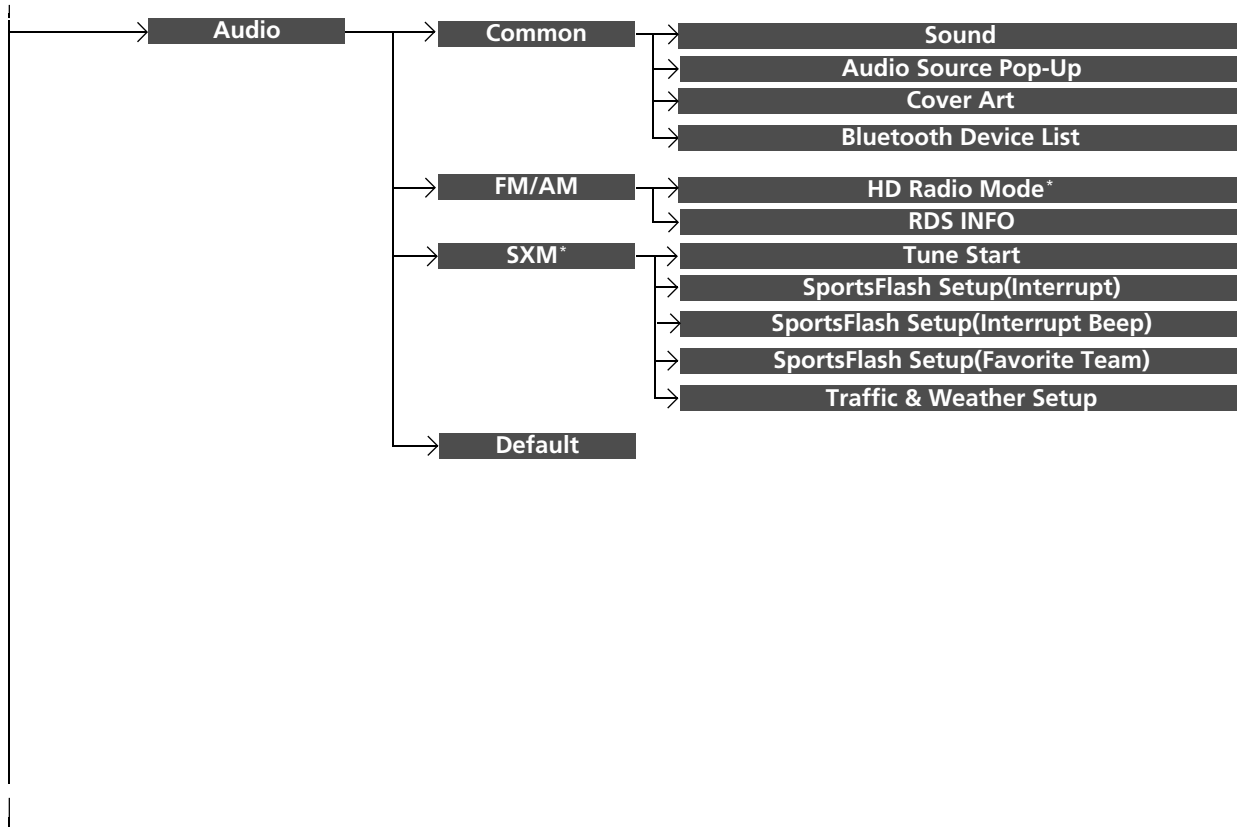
Audio

Common

Sound

Audio Source Pop-Up

Cover Art

Bluetooth Device List

FM/AM

HD Radio Mode*

RDS INFO

SXM*

Tune Start

SportsFlash Setup(Interrupt)

SportsFlash Setup(Interrupt Beep)

SportsFlash Setup(Favorite Team)

Traffic & Weather Setup

Default